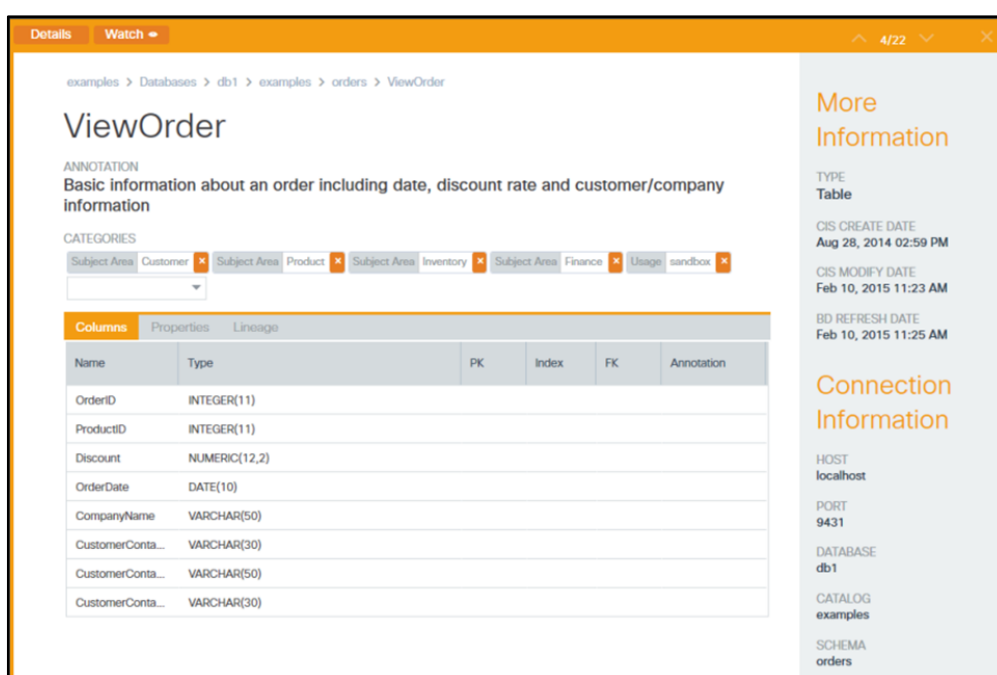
Details Watch

4/22

examples > Databases > db1 > examples > orders > ViewOrder

ViewOrder

ANNOTATION
Basic information about an order including date, discount rate and customer/company information

CATEGORIES
Subject Area Customer × Subject Area Product × Subject Area Inventory × Subject Area Finance × Usage sandbox ×

Columns Properties Lineage

| Name | Type | PK | Index | FK | Annotation |
|---|---|---|---|---|---|
| OrderID | INTEGER(11) | | | | |
| ProductID | INTEGER(11) | | | | |
| Discount | NUMERIC(12,2) | | | | |
| OrderDate | DATE(10) | | | | |
| CompanyName | VARCHAR(50) | | | | |
| CustomerConta... | VARCHAR(30) | | | | |
| CustomerConta... | VARCHAR(50) | | | | |
| CustomerConta... | VARCHAR(30) | | | | |

More Information

TYPE
Table

CIS CREATE DATE
Aug 28, 2014 02:59 PM

CIS MODIFY DATE
Feb 10, 2015 11:23 AM

BD REFRESH DATE
Feb 10, 2015 11:25 AM

Connection Information

HOST
localhost

PORT
9431

DATABASE
db1

CATALOG
examples

SCHEMA
orders